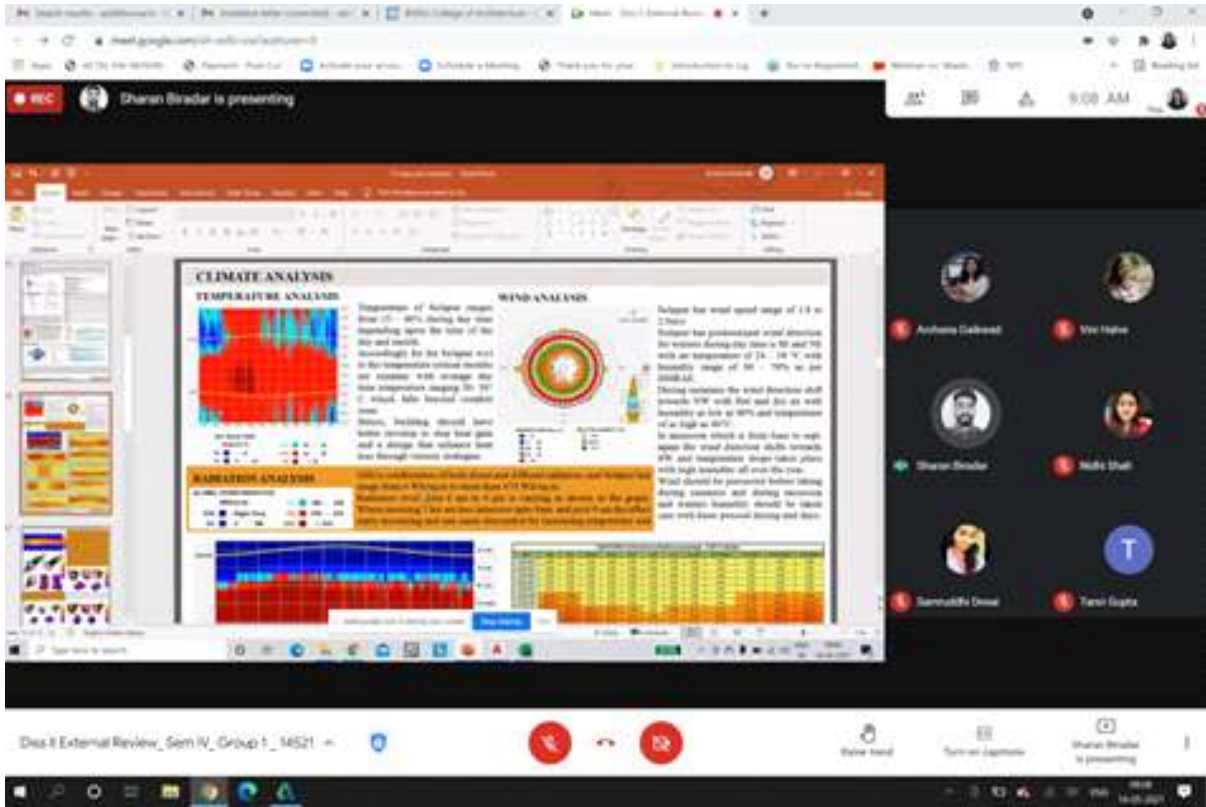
REC
Sharan Biradar is presenting
9:08 AM

CLIMATE ANALYSIS
TEMPERATURE ANALYSIS
WIND ANALYSIS
RADIATION ANALYSIS

Archana Gaikwad
Vini Hahn
Sharan Biradar
Nidhi Shah
Samruddhi Desai
Tanvi Gupta
T

Des II External Review_ Sem IV_ Group 1 _ 14521
Raise hand
Turn on captions
Sharan Biradar is presenting